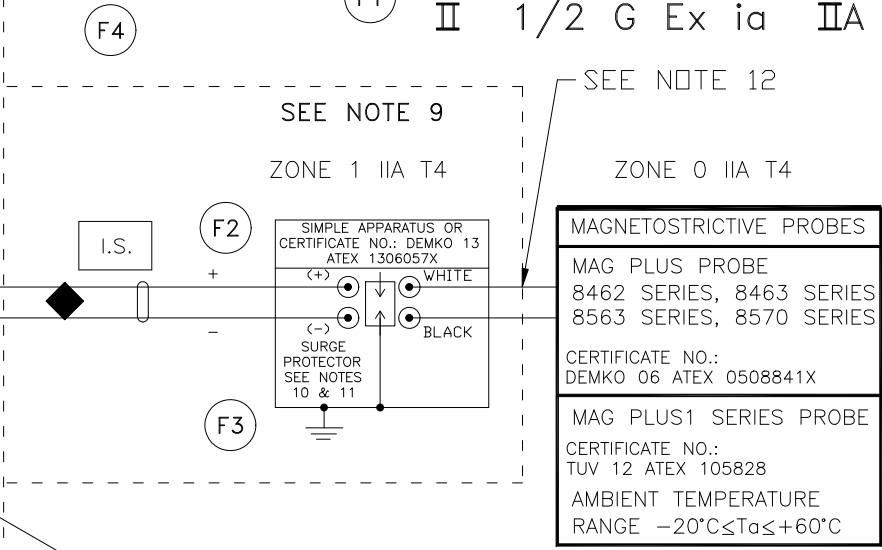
F4

II 1/2 G Ex ia IIA

SEE NOTE 12

SEE NOTE 9

ZONE 1 IIA T4

ZONE 0 IIA T4

I.S.

F2

+

−

SIMPLE APPARATUS OR CERTIFICATE NO.: DEMKO 13 ATEX 1306057X

(+)

WHITE

(−)

BLACK

SURGE PROTECTOR SEE NOTES 10 & 11

F3

MAGNETOSTRICTIVE PROBES

MAG PLUS PROBE
8462 SERIES, 8463 SERIES
8563 SERIES, 8570 SERIES

CERTIFICATE NO.:
DEMKO 06 ATEX 0508841X

MAG PLUS1 SERIES PROBE

CERTIFICATE NO.:
TUV 12 ATEX 105828

AMBIENT TEMPERATURE
RANGE $-20^\circ C \leq Ta \leq +60^\circ C$